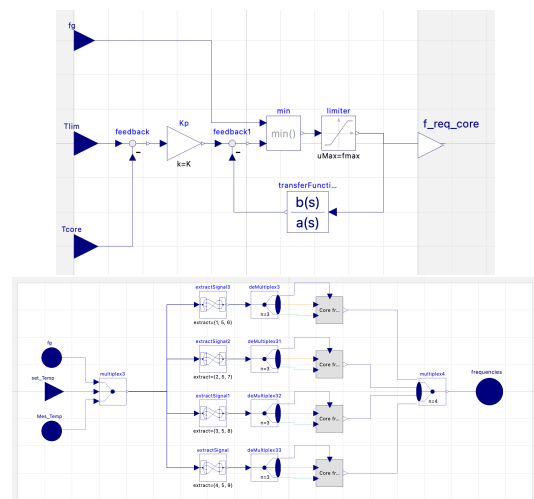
fg

Tlim

Tcore

feedback

Kp

k=K

feedback1

min

min()

limiter

uMax=fmax

f_req_core

transferFuncti...

$\frac{b(s)}{a(s)}$

fg

set_Temp

Mes_Temp

multiplex3

extractSignal3

extract={1, 5, 6}

deMultiplex3

n=3

Core fr...

extractSignal2

extract={2, 5, 7}

deMultiplex31

n=3

Core fr...

extractSignal1

extract={3, 5, 8}

deMultiplex32

n=3

Core fr...

extractSignal

extract={4, 5, 9}

deMultiplex33

n=3

Core fr...

multiplex4

n=4

frequencies